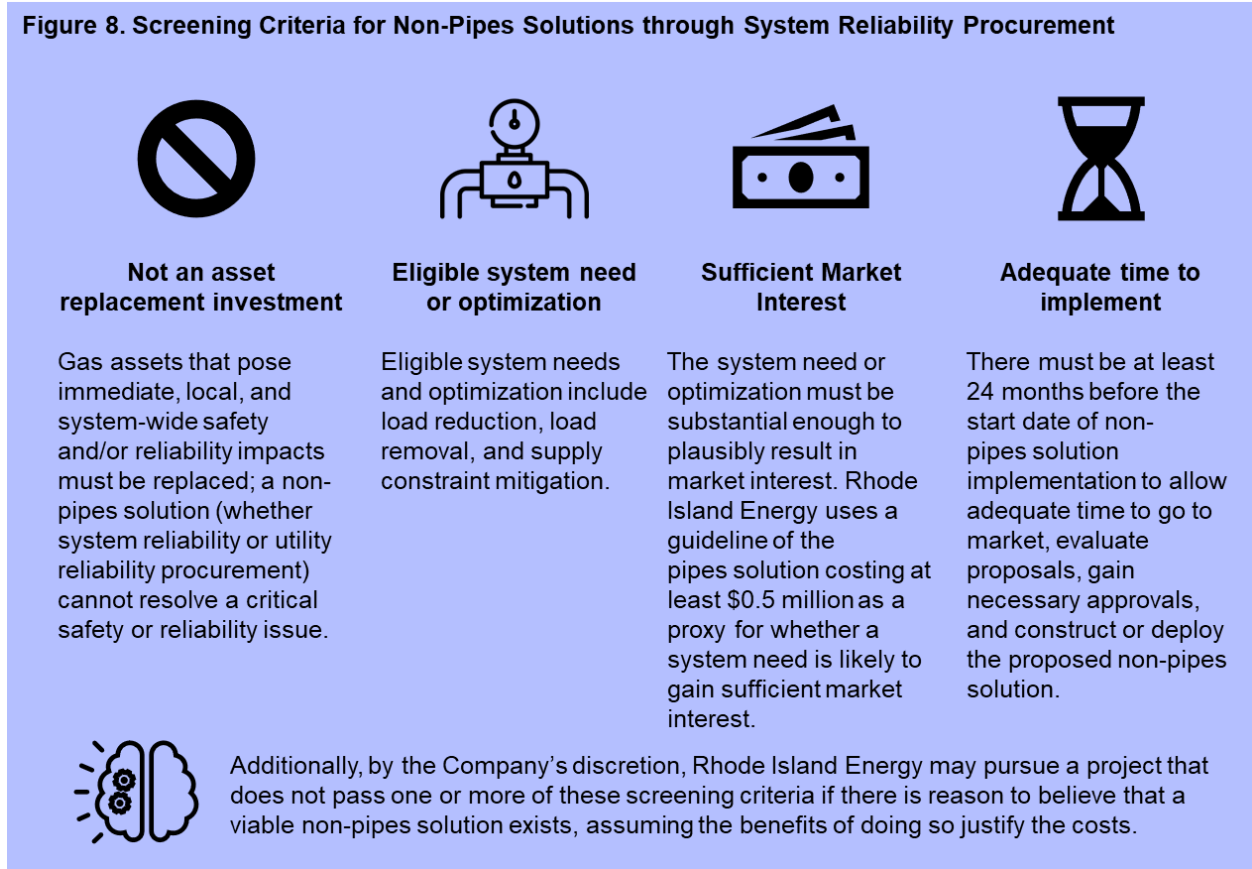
Figure 8. Screening Criteria for Non-Pipes Solutions through System Reliability Procurement

Not an asset replacement investment

Gas assets that pose immediate, local, and system-wide safety and/or reliability impacts must be replaced; a non-pipes solution (whether system reliability or utility reliability procurement) cannot resolve a critical safety or reliability issue.

Eligible system need or optimization

Eligible system needs and optimization include load reduction, load removal, and supply constraint mitigation.

Sufficient Market Interest

The system need or optimization must be substantial enough to plausibly result in market interest. Rhode Island Energy uses a guideline of the pipes solution costing at least $0.5 million as a proxy for whether a system need is likely to gain sufficient market interest.

Adequate time to implement

There must be at least 24 months before the start date of non-pipes solution implementation to allow adequate time to go to market, evaluate proposals, gain necessary approvals, and construct or deploy the proposed non-pipes solution.

Additionally, by the Company's discretion, Rhode Island Energy may pursue a project that does not pass one or more of these screening criteria if there is reason to believe that a viable non-pipes solution exists, assuming the benefits of doing so justify the costs.